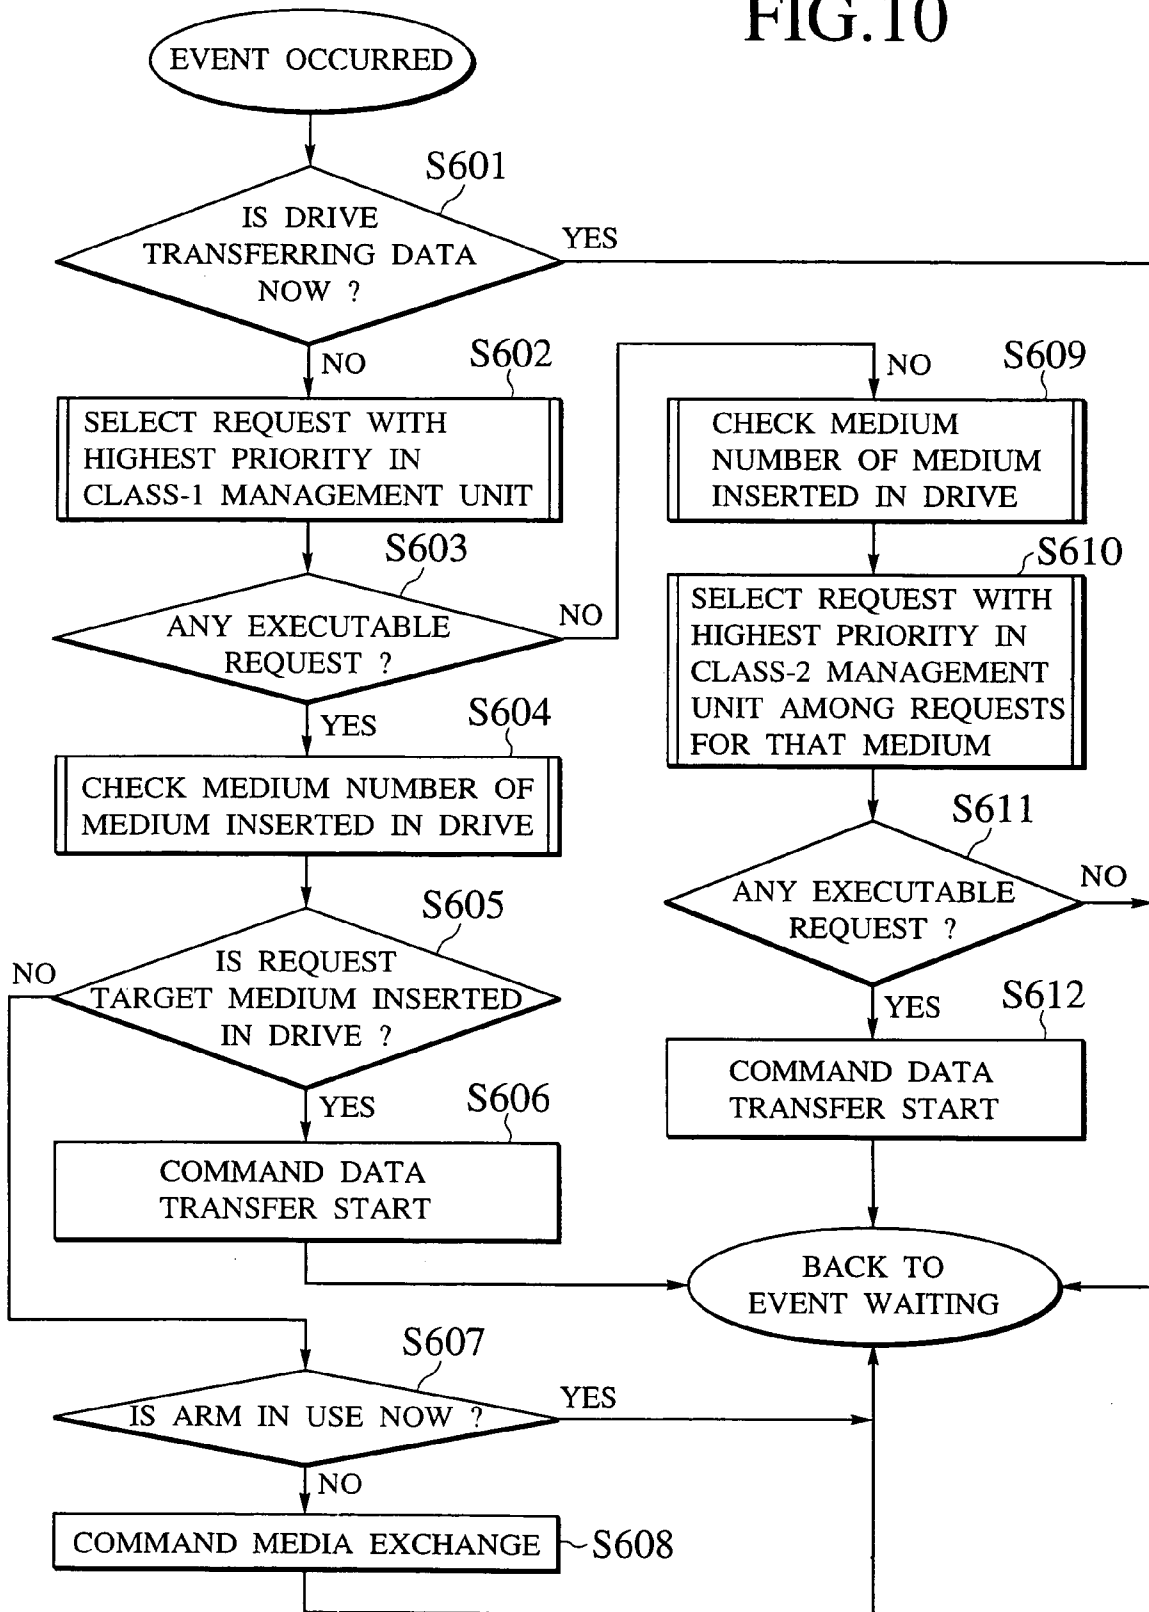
FIG.10

EVENT OCCURRED

S601
IS DRIVE TRANSFERRING DATA NOW ?

YES

NO

S602
SELECT REQUEST WITH HIGHEST PRIORITY IN CLASS-1 MANAGEMENT UNIT

S603
ANY EXECUTABLE REQUEST ?

NO

YES

S604
CHECK MEDIUM NUMBER OF MEDIUM INSERTED IN DRIVE

S605
IS REQUEST TARGET MEDIUM INSERTED IN DRIVE ?

NO

YES

S606
COMMAND DATA TRANSFER START

NO

S609
CHECK MEDIUM NUMBER OF MEDIUM INSERTED IN DRIVE

S610
SELECT REQUEST WITH HIGHEST PRIORITY IN CLASS-2 MANAGEMENT UNIT AMONG REQUESTS FOR THAT MEDIUM

S611
ANY EXECUTABLE REQUEST ?

NO

YES

S612
COMMAND DATA TRANSFER START

BACK TO EVENT WAITING

S607
IS ARM IN USE NOW ?

YES

NO

COMMAND MEDIA EXCHANGE
S608